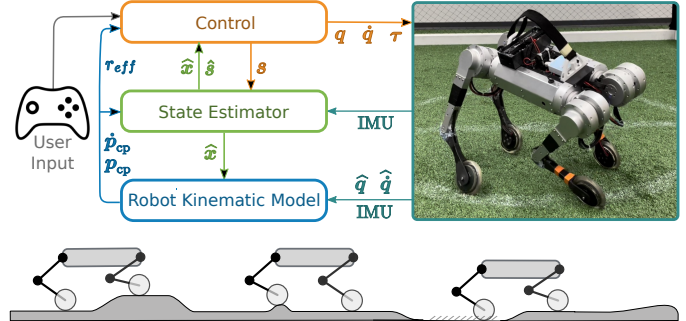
Control

$q$ $\dot{q}$ $\tau$

$\widehat{x}$ $\widehat{s}$ $s$

$r_{eff}$

State Estimator

IMU

User Input

$\dot{p}_{cp}$
$p_{cp}$

$\widehat{x}$

$\widehat{q}$ $\widehat{\dot{q}}$

Robot Kinematic Model

IMU